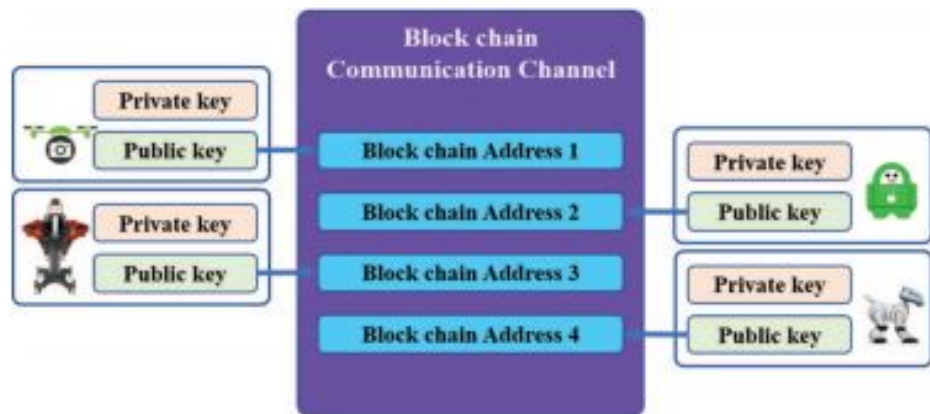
Block chain Communication Channel

Private key
Public key

Block chain Address 1

Private key
Public key

Block chain Address 2

Private key
Public key

Block chain Address 3

Private key
Public key

Block chain Address 4